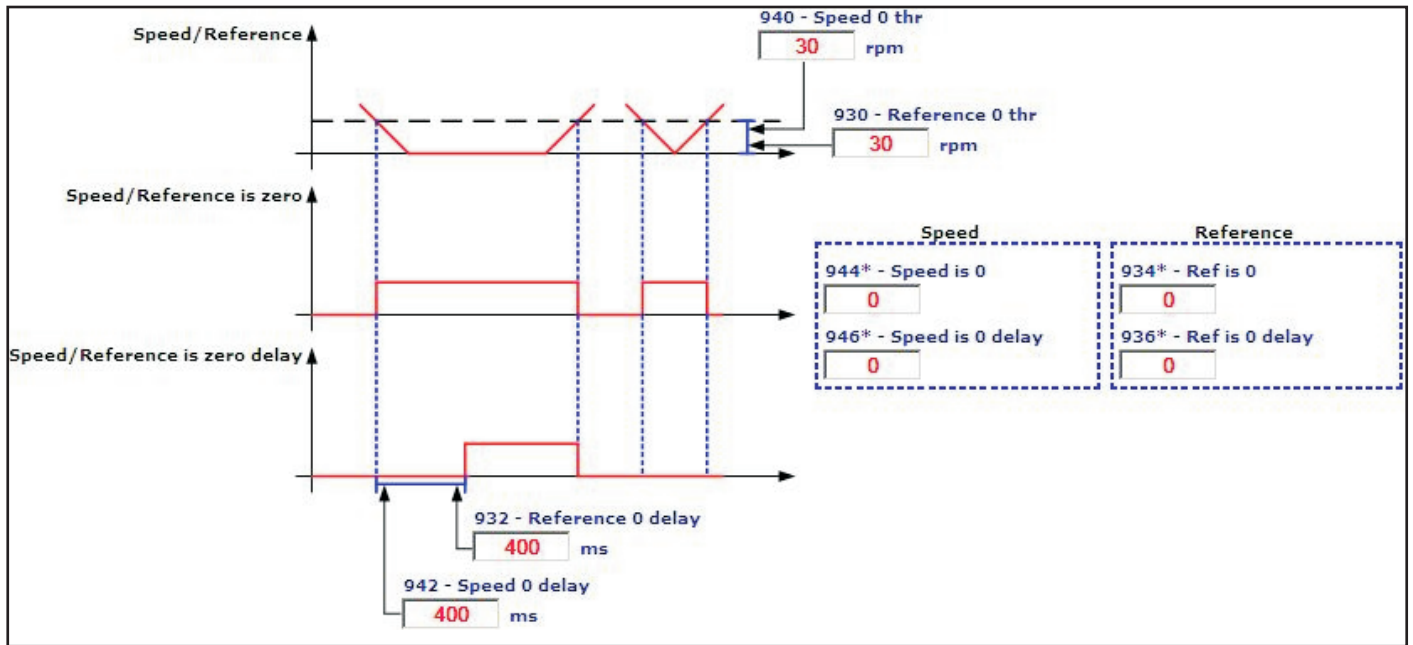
Speed/Reference

940 - Speed 0 thr
30 rpm

930 - Reference 0 thr
30 rpm

Speed/Reference is zero

Speed/Reference is zero delay

932 - Reference 0 delay
400 ms

942 - Speed 0 delay
400 ms

Speed
944* - Speed is 0
0
946* - Speed is 0 delay
0

Reference
934* - Ref is 0
0
936* - Ref is 0 delay
0